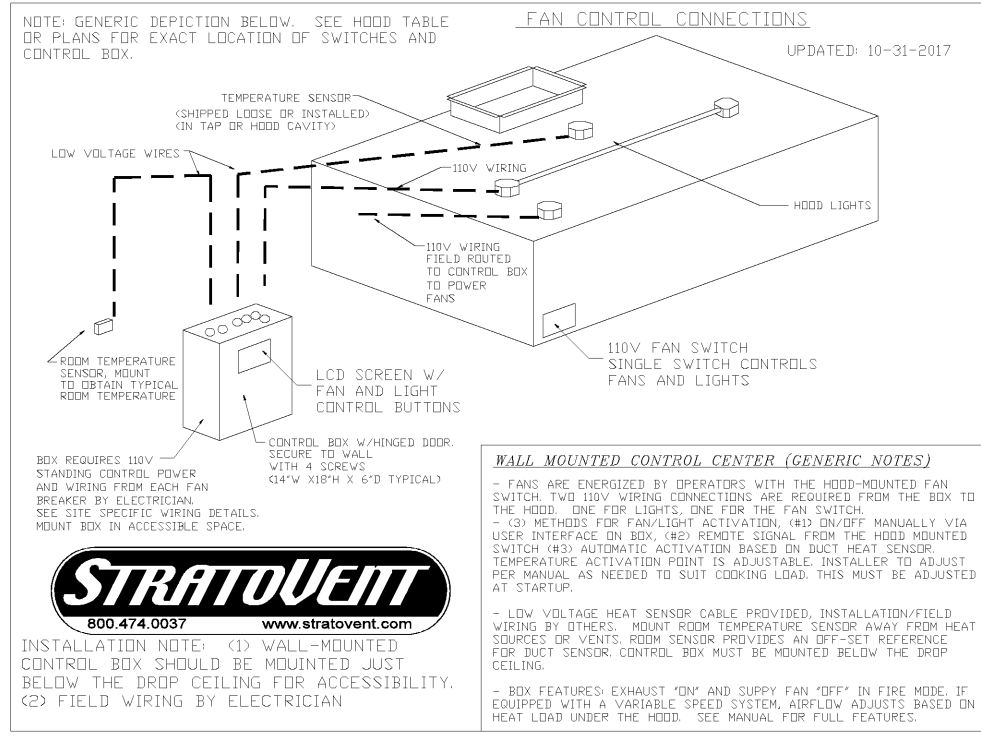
NOTE: GENERIC DEPICTION BELOW. SEE HOOD TABLE OR PLANS FOR EXACT LOCATION OF SWITCHES AND CONTROL BOX.

FAN CONTROL CONNECTIONS

UPDATED: 10-31-2017

TEMPERATURE SENSOR (SHIPPED LOOSE OR INSTALLED) (IN TAP OR HOOD CAVITY)

LOW VOLTAGE WIRES

110V WIRING

HOOD LIGHTS

110V WIRING FIELD ROUTED TO CONTROL BOX TO POWER FANS

ROOM TEMPERATURE SENSOR, MOUNT TO OBTAIN TYPICAL ROOM TEMPERATURE

LCD SCREEN W/ FAN AND LIGHT CONTROL BUTTONS

110V FAN SWITCH SINGLE SWITCH CONTROLS FANS AND LIGHTS

BOX REQUIRES 110V STANDING CONTROL POWER AND WIRING FROM EACH FAN BREAKER BY ELECTRICIAN. SEE SITE SPECIFIC WIRING DETAILS. MOUNT BOX IN ACCESSIBLE SPACE.

CONTROL BOX W/HINGED DOOR. SECURE TO WALL WITH 4 SCREWS (14"W X18"H X 6"D TYPICAL)

WALL MOUNTED CONTROL CENTER (GENERIC NOTES)

- FANS ARE ENERGIZED BY OPERATORS WITH THE HOOD-MOUNTED FAN SWITCH. TWO 110V WIRING CONNECTIONS ARE REQUIRED FROM THE BOX TO THE HOOD. ONE FOR LIGHTS, ONE FOR THE FAN SWITCH.
- (3) METHODS FOR FAN/LIGHT ACTIVATION, (#1) ON/OFF MANUALLY VIA USER INTERFACE ON BOX, (#2) REMOTE SIGNAL FROM THE HOOD MOUNTED SWITCH (#3) AUTOMATIC ACTIVATION BASED ON DUCT HEAT SENSOR. TEMPERATURE ACTIVATION POINT IS ADJUSTABLE. INSTALLER TO ADJUST PER MANUAL AS NEEDED TO SUIT COOKING LOAD. THIS MUST BE ADJUSTED AT STARTUP.

- LOW VOLTAGE HEAT SENSOR CABLE PROVIDED, INSTALLATION/FIELD WIRING BY OTHERS. MOUNT ROOM TEMPERATURE SENSOR AWAY FROM HEAT SOURCES OR VENTS. ROOM SENSOR PROVIDES AN OFF-SET REFERENCE FOR DUCT SENSOR. CONTROL BOX MUST BE MOUNTED BELOW THE DROP CEILING.

- BOX FEATURES: EXHAUST "ON" AND SUPPY FAN "OFF" IN FIRE MODE. IF EQUIPPED WITH A VARIABLE SPEED SYSTEM, AIRFLOW ADJUSTS BASED ON HEAT LOAD UNDER THE HOOD. SEE MANUAL FOR FULL FEATURES.

STRATOVENT
800.474.0037 www.stratovent.com

INSTALLATION NOTE: (1) WALL-MOUNTED CONTROL BOX SHOULD BE MOUNTED JUST BELOW THE DROP CEILING FOR ACCESSIBILITY. (2) FIELD WIRING BY ELECTRICIAN